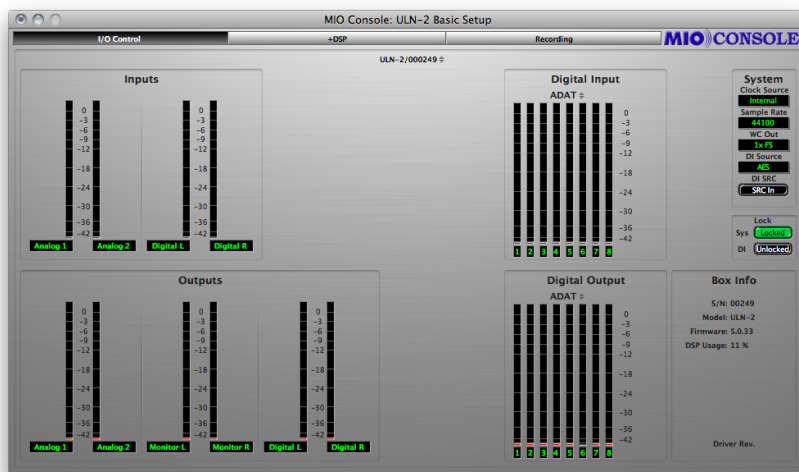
MIO Console: ULN-2 Basic Setup

I/O Control | +DSP | Recording

MIO CONSOLE

ULN-2/000249

Inputs

0
-3
-6
-9
-12
-18
-24
-30
-36
-42

0
-3
-6
-9
-12
-18
-24
-30
-36
-42

Analog 1 Analog 2 Digital L Digital R

Digital Input

ADAT

0
-3
-6
-9
-12
-18
-24
-30
-36
-42

1 2 3 4 5 6 7 8

System

Clock Source
Internal
Sample Rate
44100
WC Out
1x FS
DI Source
AES
DI SRC
SRC In

Lock
Sys Locked
DI Unlocked

Outputs

0
-3
-6
-9
-12
-18
-24
-30
-36
-42

0
-3
-6
-9
-12
-18
-24
-30
-36
-42

0
-3
-6
-9
-12
-18
-24
-30
-36
-42

Analog 1 Analog 2 Monitor L Monitor R Digital L Digital R

Digital Output

ADAT

0
-3
-6
-9
-12
-18
-24
-30
-36
-42

1 2 3 4 5 6 7 8

Box Info

S/N: 00249
Model: ULN-2
Firmware: 5.0.33
DSP Usage: 11 %

Driver Rev.